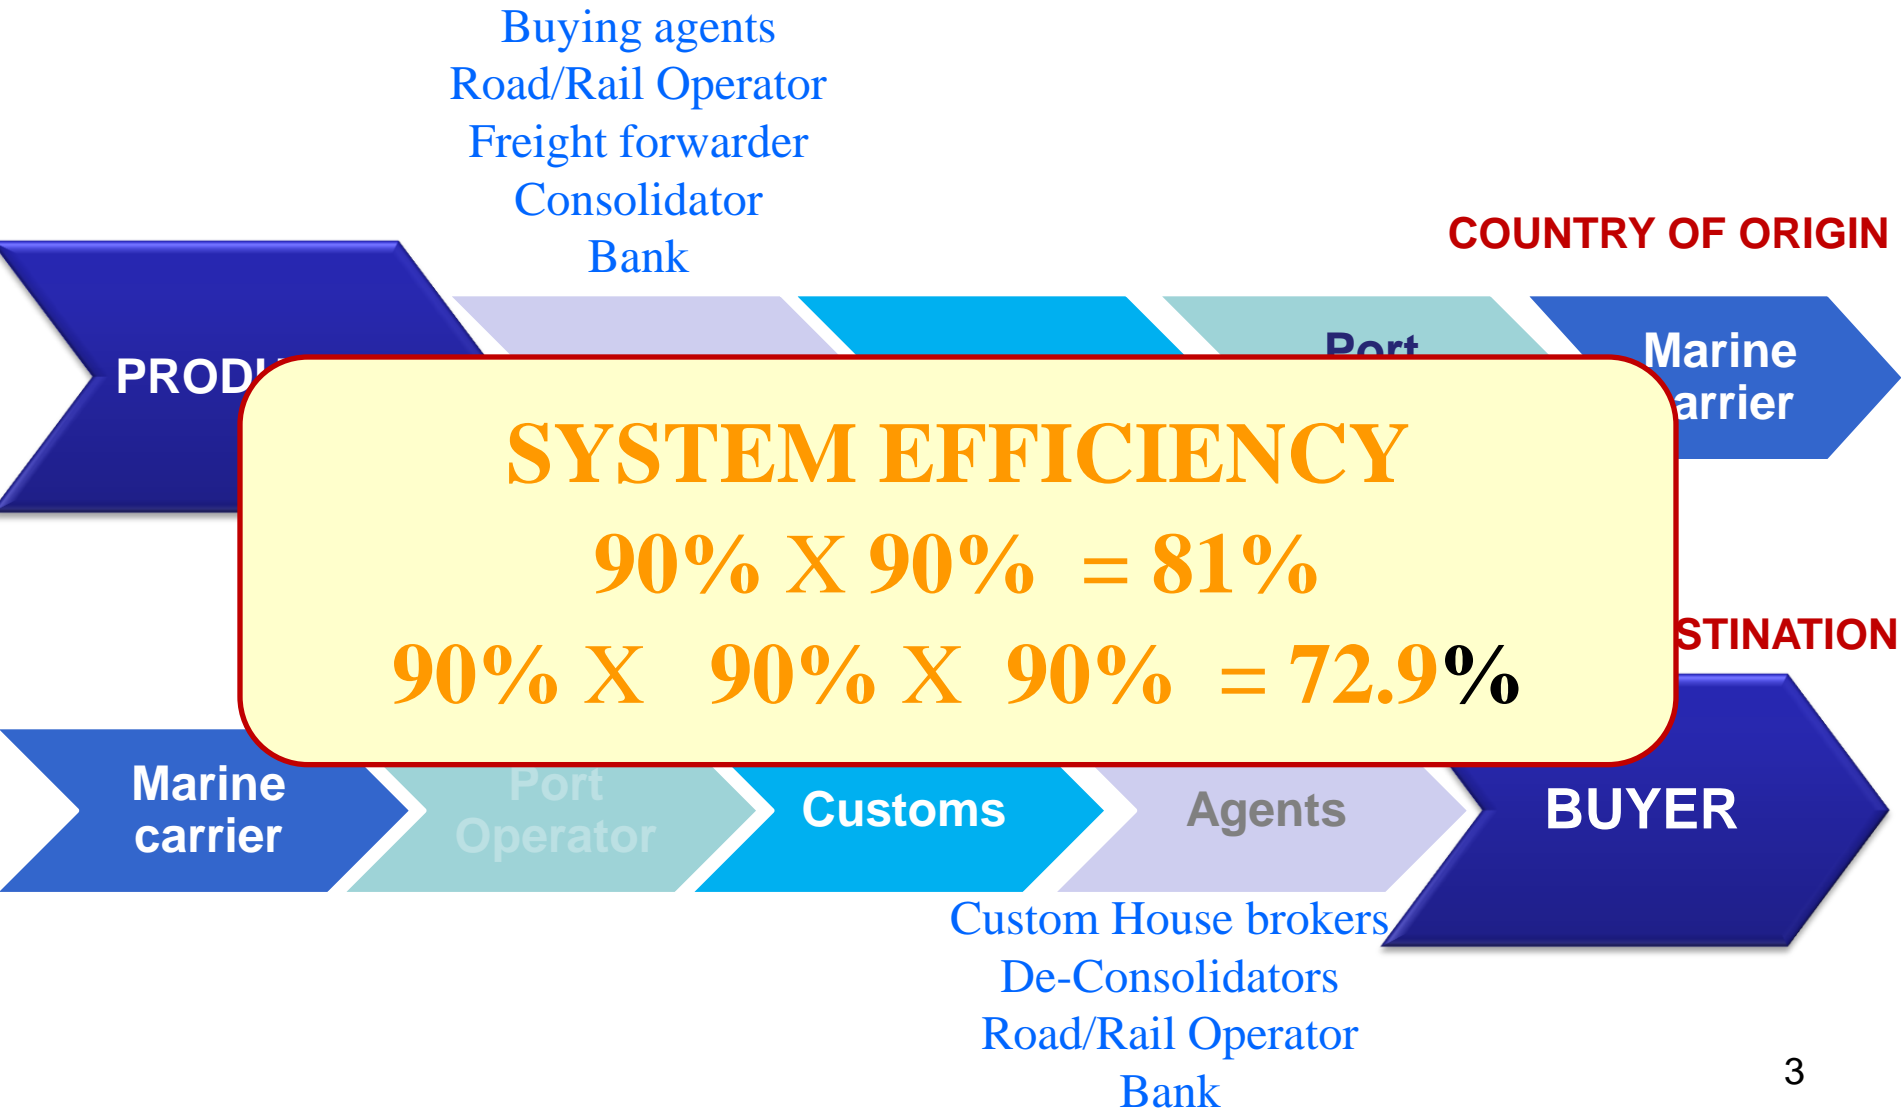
Buying agents
Road/Rail Operator
Freight forwarder
Consolidator
Bank

COUNTRY OF ORIGIN

PROD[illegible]

Port

Marine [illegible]arrier

SYSTEM EFFICIENCY

90% X 90% = 81%

90% X 90% X 90% = 72.9%

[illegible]STINATION

Marine carrier

Port Operator

Customs

Agents

BUYER

Custom House brokers
De-Consolidators
Road/Rail Operator
Bank

3